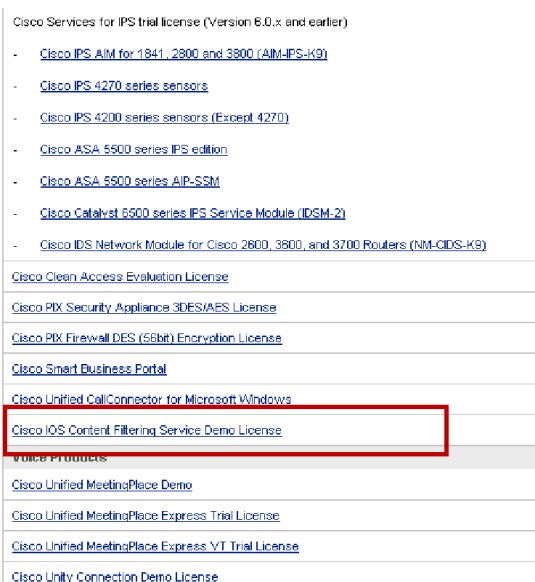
Cisco Services for IPS trial license (Version 6.0.x and earlier)

- Cisco IPS AIM for 1841, 2800 and 3800 (AIM-IPS-K9)

- Cisco IPS 4270 series sensors

- Cisco IPS 4200 series sensors (Except 4270)

- Cisco ASA 5500 series IPS edition

- Cisco ASA 5500 series AIP-SSM

- Cisco Catalyst 6500 series IPS Service Module (IDSM-2)

- Cisco IDS Network Module for Cisco 2600, 3600, and 3700 Routers (NM-CIDS-K9)

Cisco Clean Access Evaluation License

Cisco PIX Security Appliance 3DES/AES License

Cisco PIX Firewall DES (56bit) Encryption License

Cisco Smart Business Portal

Cisco Unified CallConnector for Microsoft Windows

Cisco IOS Content Filtering Service Demo License

Voice Products

Cisco Unified MeetingPlace Demo

Cisco Unified MeetingPlace Express Trial License

Cisco Unified MeetingPlace Express VT Trial License

Cisco Unity Connection Demo License